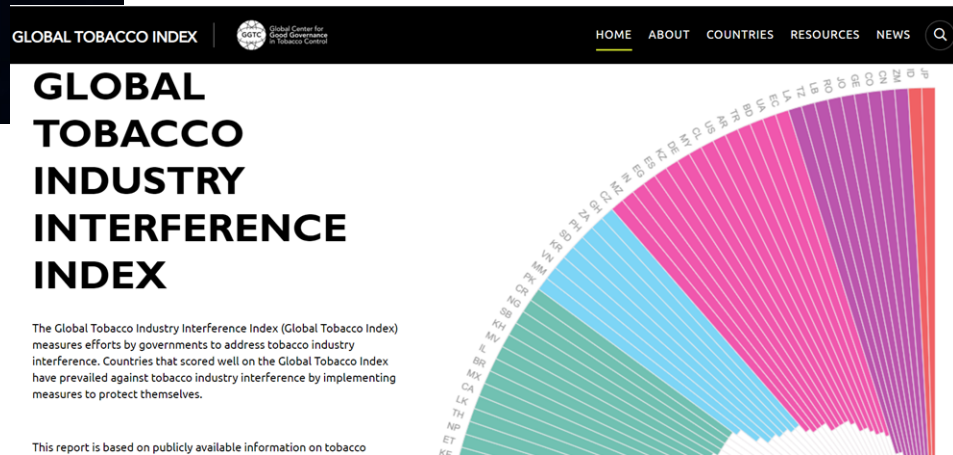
GLOBAL TOBACCO INDEX

GGTC Global Center for Good Governance in Tobacco Control

HOME ABOUT COUNTRIES RESOURCES NEWS

GLOBAL TOBACCO INDUSTRY INTERFERENCE INDEX

The Global Tobacco Industry Interference Index (Global Tobacco Index) measures efforts by governments to address tobacco industry interference. Countries that scored well on the Global Tobacco Index have prevailed against tobacco industry interference by implementing measures to protect themselves.

This report is based on publicly available information on tobacco

KE ET NP TH LK CA MX BR IL MV KH SB NG CR PK MM VN KR PH SD ZA GH CZ MZ ES EG DE KZ MY CL US TR AR UA BO EC LA TZ LB RO JO GE CO CN ZM ID JP